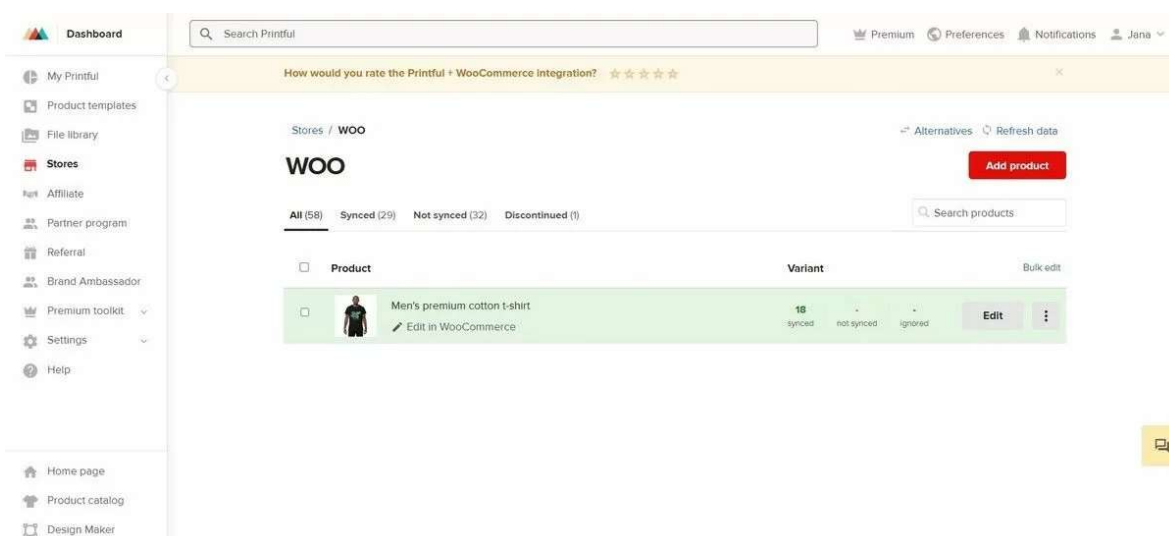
Dashboard

Search Printful

Premium Preferences Notifications Jana

My Printful
Product templates
File library
Stores
Affiliate
Partner program
Referral
Brand Ambassador
Premium toolkit
Settings
Help

Home page
Product catalog
Design Maker

How would you rate the Printful + WooCommerce integration?

Stores / WOO

Alternatives Refresh data

WOO

Add product

All (58) Synced (29) Not synced (32) Discontinued (1)

Search products

| | Product | Variant | | | Bulk edit |
|---|---|---|---|---|---|
| | Men's premium cotton t-shirt ✎ Edit in WooCommerce | 18 synced | - not synced | - ignored | Edit ⋮ |